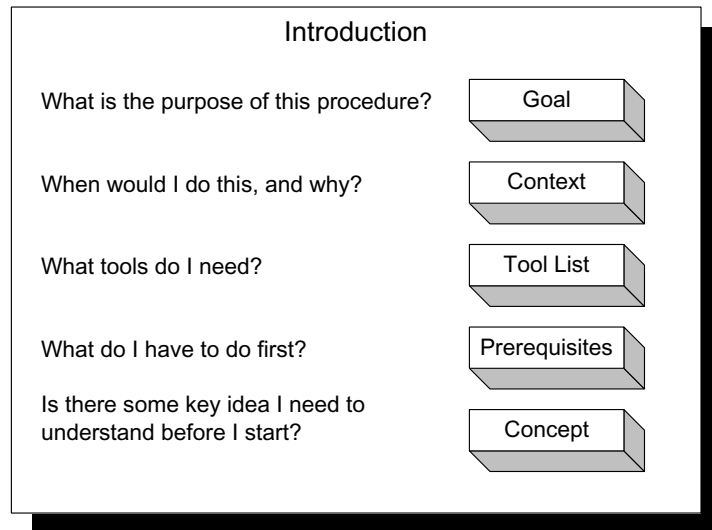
Introduction

What is the purpose of this procedure?

Goal

When would I do this, and why?

Context

What tools do I need?

Tool List

What do I have to do first?

Prerequisites

Is there some key idea I need to understand before I start?

Concept